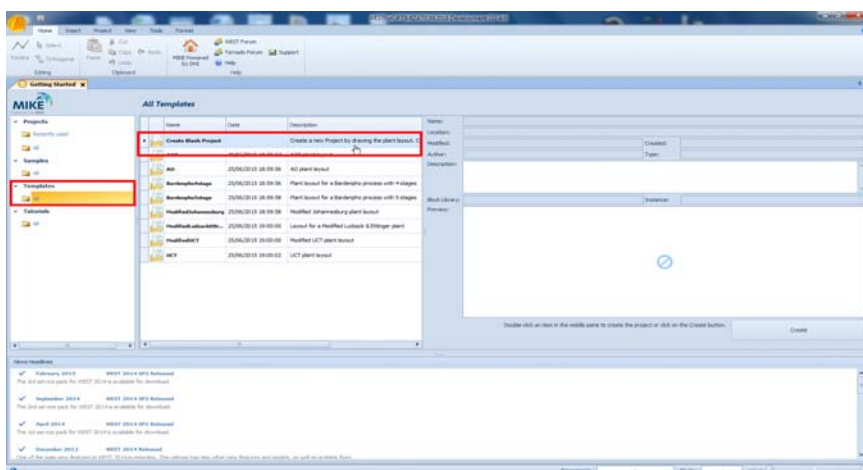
Home Insert Project View Tools Format

Cut Copy Paste Undo

WEST Forum
Tornado Forum Support
Help

MIKE Powered by DHI

Editing Clipboard Help

Getting Started

MIKE

All Templates

Projects
Recently used
All

Samples
All

Templates
All

Tutorials
All

| Name | Date | Description |
|---|---|---|
| Create Blank Project | | Create a new Project by drawing the plant layout. |
| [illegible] | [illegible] | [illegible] |
| AO | 25/06/2015 18:59:56 | AO plant layout |
| Bardenpho4stage | 25/06/2015 18:59:56 | Plant layout for a Bardenpho process with 4 stages |
| Bardenpho5stage | 25/06/2015 18:59:56 | Plant layout for a Bardenpho process with 5 stages |
| ModifiedJohannesburg | 25/06/2015 19:00:00 | Modified Johannesburg plant layout |
| ModifiedLudzackEttin... | 25/06/2015 19:00:00 | Layout for a Modified Ludzack & Ettinger plant |
| ModifiedUCT | 25/06/2015 19:00:00 | Modified UCT plant layout |
| UCT | 25/06/2015 19:00:02 | UCT plant layout |

Name:
Location:
Modified:
Created:
Author:
Type:
Description:
Block Library:
Distance:
Preview:

Double click an item in the middle pane to create the project or click on the Create button.

Create

News Headlines

February 2015 WEST 2014 SP3 Released
The 3rd service pack for WEST 2014 is available for download.

September 2014 WEST 2014 SP2 Released
The 2nd service pack for WEST 2014 is available for download.

April 2014 WEST 2014 SP1 Released
The 1st service pack for WEST 2014 is available for download.

December 2013 WEST 2014 Released
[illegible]